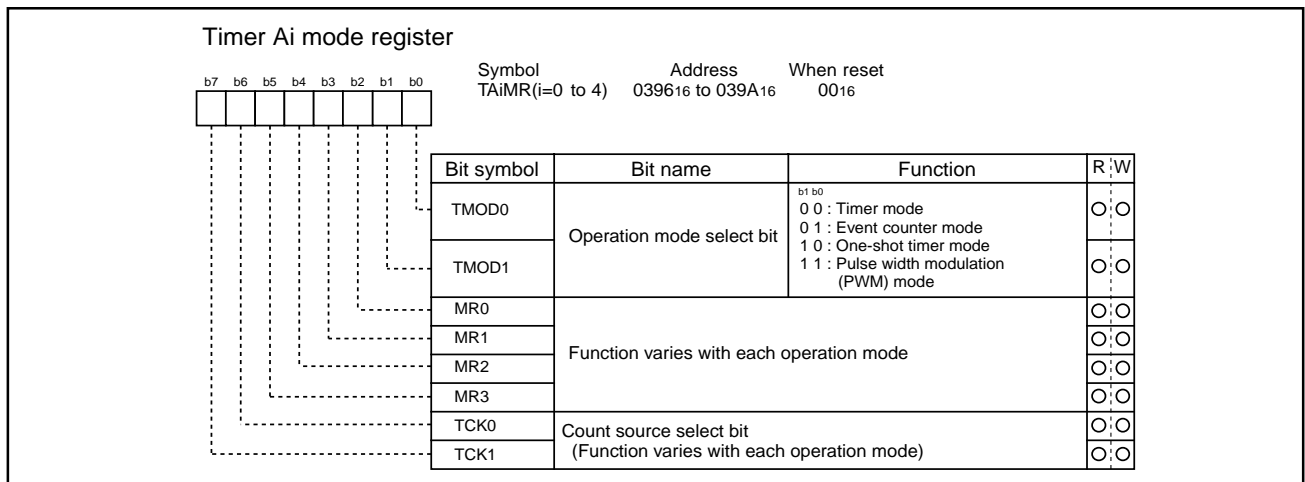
Timer Ai mode register

b7 b6 b5 b4 b3 b2 b1 b0

Symbol TAiMR(i=0 to 4)
Address $0396_{16}$ to $039A_{16}$
When reset $00_{16}$

| Bit symbol | Bit name | Function | R | W |
|---|---|---|---|---|
| TMOD0 | Operation mode select bit | b1 b0<br>0 0 : Timer mode<br>0 1 : Event counter mode<br>1 0 : One-shot timer mode<br>1 1 : Pulse width modulation (PWM) mode | ○ | ○ |
| TMOD1 | | | ○ | ○ |
| MR0 | Function varies with each operation mode | | ○ | ○ |
| MR1 | | | ○ | ○ |
| MR2 | | | ○ | ○ |
| MR3 | | | ○ | ○ |
| TCK0 | Count source select bit (Function varies with each operation mode) | | ○ | ○ |
| TCK1 | | | ○ | ○ |